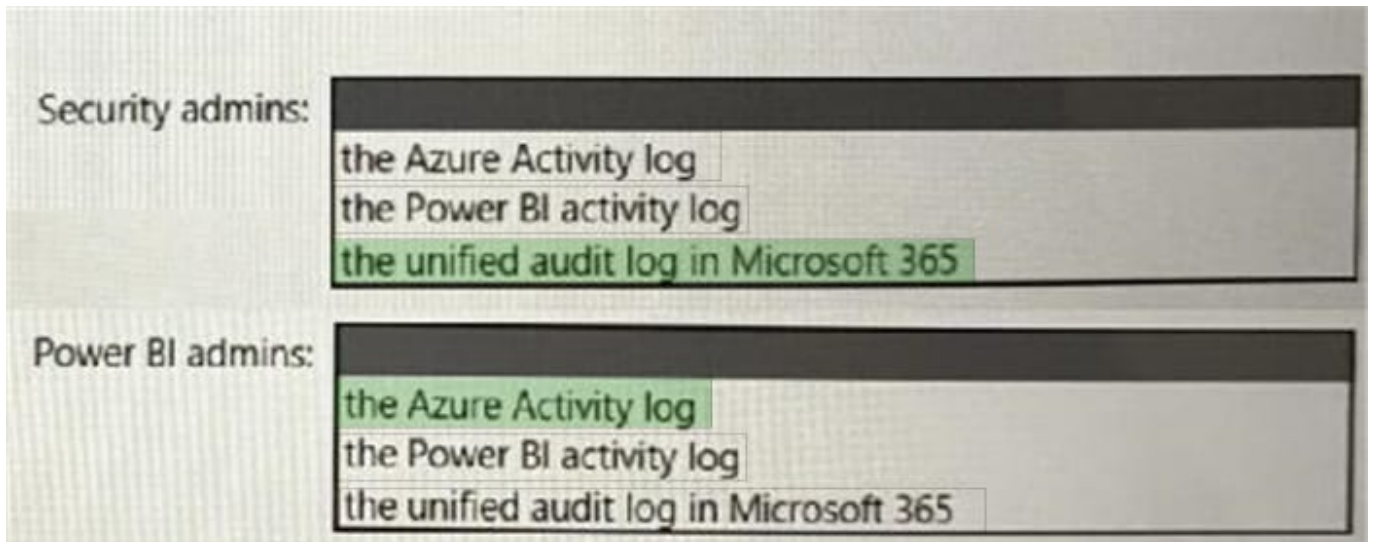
Security admins:

the Azure Activity log
the Power BI activity log
the unified audit log in Microsoft 365

Power BI admins:

the Azure Activity log
the Power BI activity log
the unified audit log in Microsoft 365